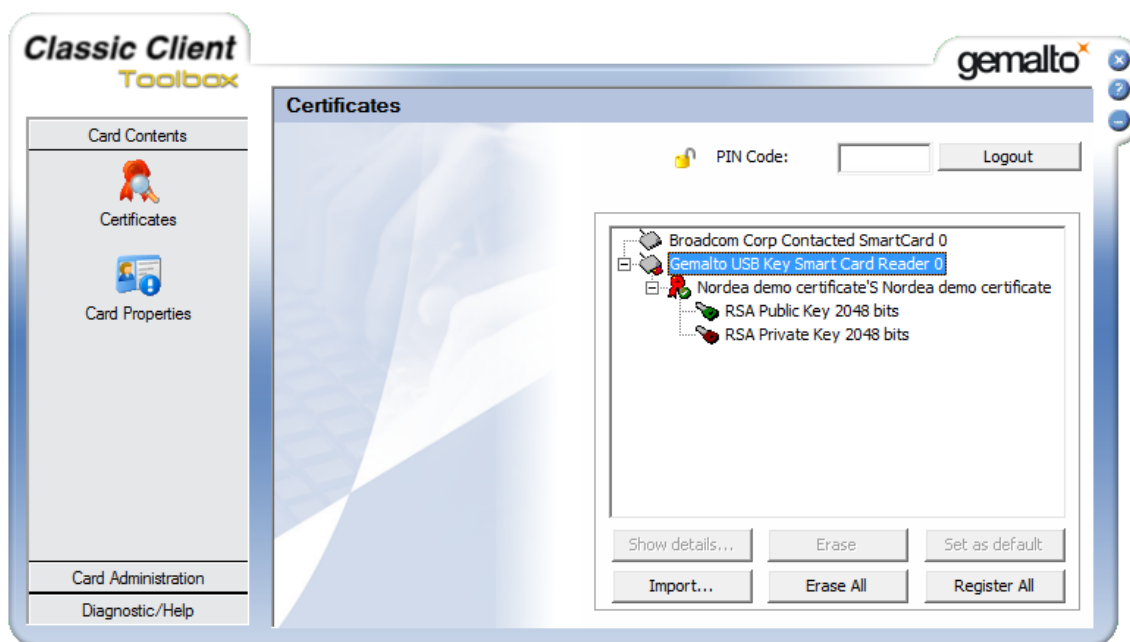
Classic Client
Toolbox

gemalto

Card Contents

Certificates

Card Properties

Card Administration

Diagnostic/Help

Certificates

PIN Code:

Logout

Broadcom Corp Contacted SmartCard 0
Gemalto USB Key Smart Card Reader 0
Nordea demo certificate'S Nordea demo certificate
RSA Public Key 2048 bits
RSA Private Key 2048 bits

Show details...

Erase

Set as default

Import...

Erase All

Register All